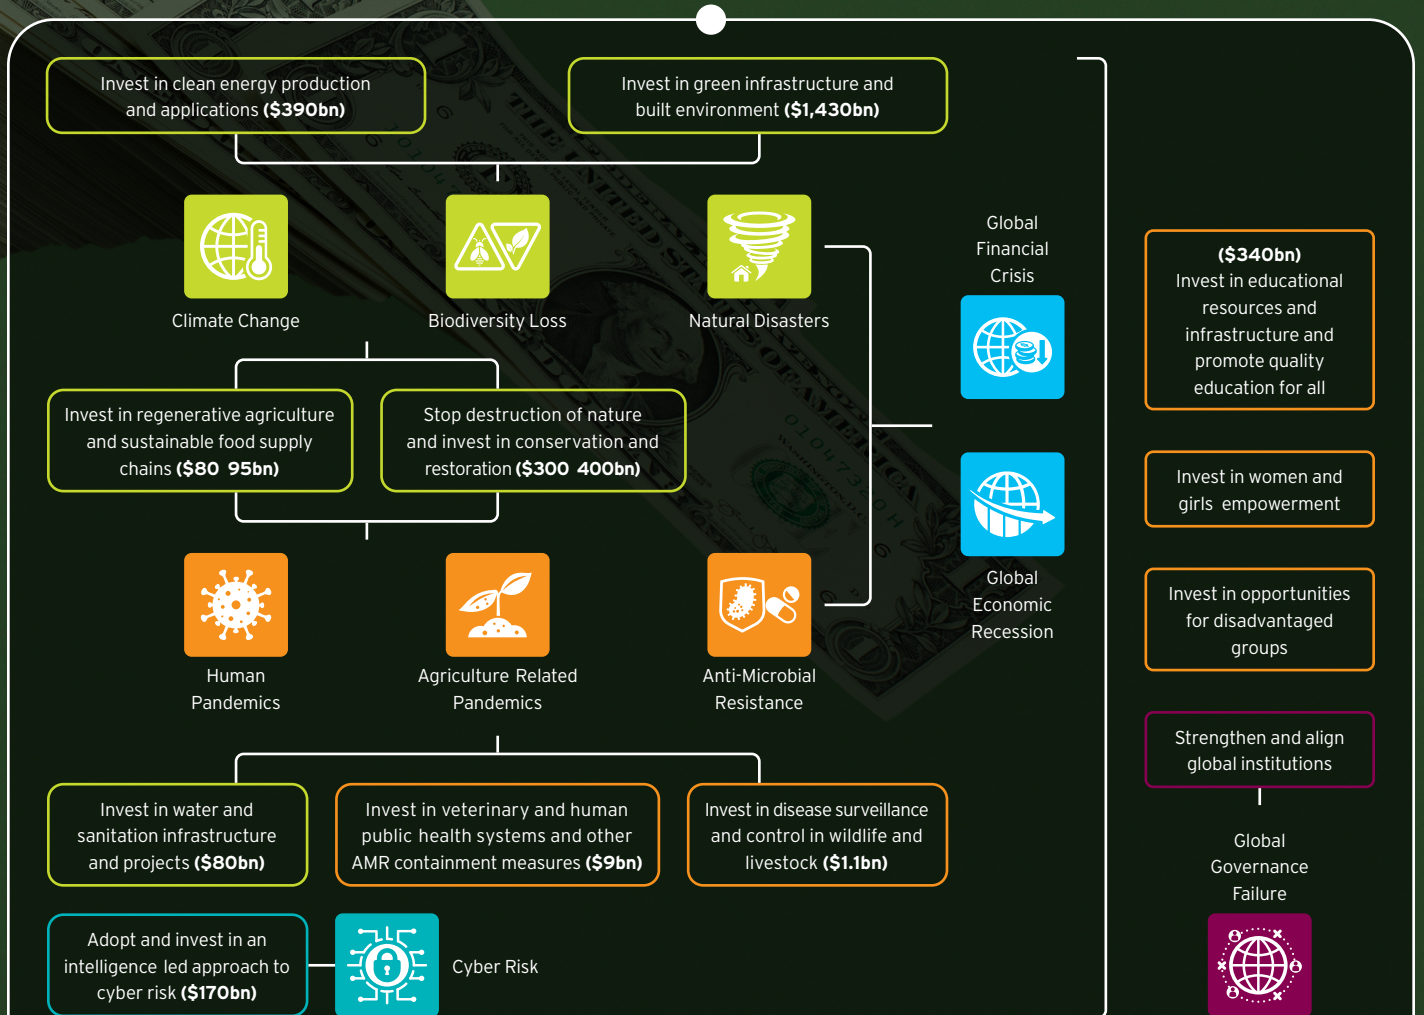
Invest in clean energy production and applications **($390bn)**

Invest in green infrastructure and built environment **($1,430bn)**

Climate Change

Biodiversity Loss

Natural Disasters

Global Financial Crisis

**($340bn)** Invest in educational resources and infrastructure and promote quality education for all

Invest in regenerative agriculture and sustainable food supply chains **($80 95bn)**

Stop destruction of nature and invest in conservation and restoration **($300 400bn)**

Invest in women and girls empowerment

Global Economic Recession

Invest in opportunities for disadvantaged groups

Human Pandemics

Agriculture Related Pandemics

Anti-Microbial Resistance

Strengthen and align global institutions

Global Governance Failure

Invest in water and sanitation infrastructure and projects **($80bn)**

Invest in veterinary and human public health systems and other AMR containment measures **($9bn)**

Invest in disease surveillance and control in wildlife and livestock **($1.1bn)**

Adopt and invest in an intelligence led approach to cyber risk **($170bn)**

Cyber Risk